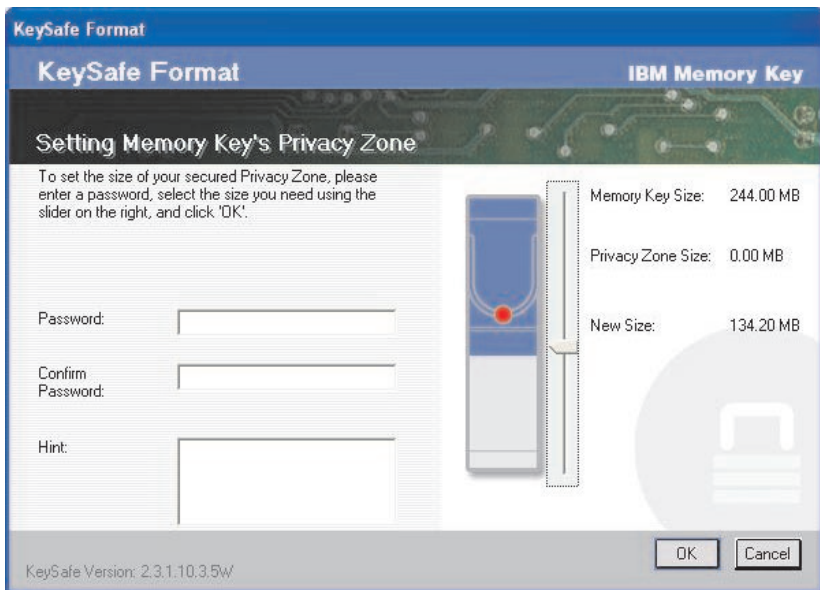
KeySafe Format

KeySafe Format

IBM Memory Key

Setting Memory Key's Privacy Zone

To set the size of your secured Privacy Zone, please enter a password, select the size you need using the slider on the right, and click 'OK'.

Password:

Confirm Password:

Hint:

Memory Key Size: 244.00 MB

Privacy Zone Size: 0.00 MB

New Size: 134.20 MB

OK

Cancel

KeySafe Version: 2.3.1.10.3.5W